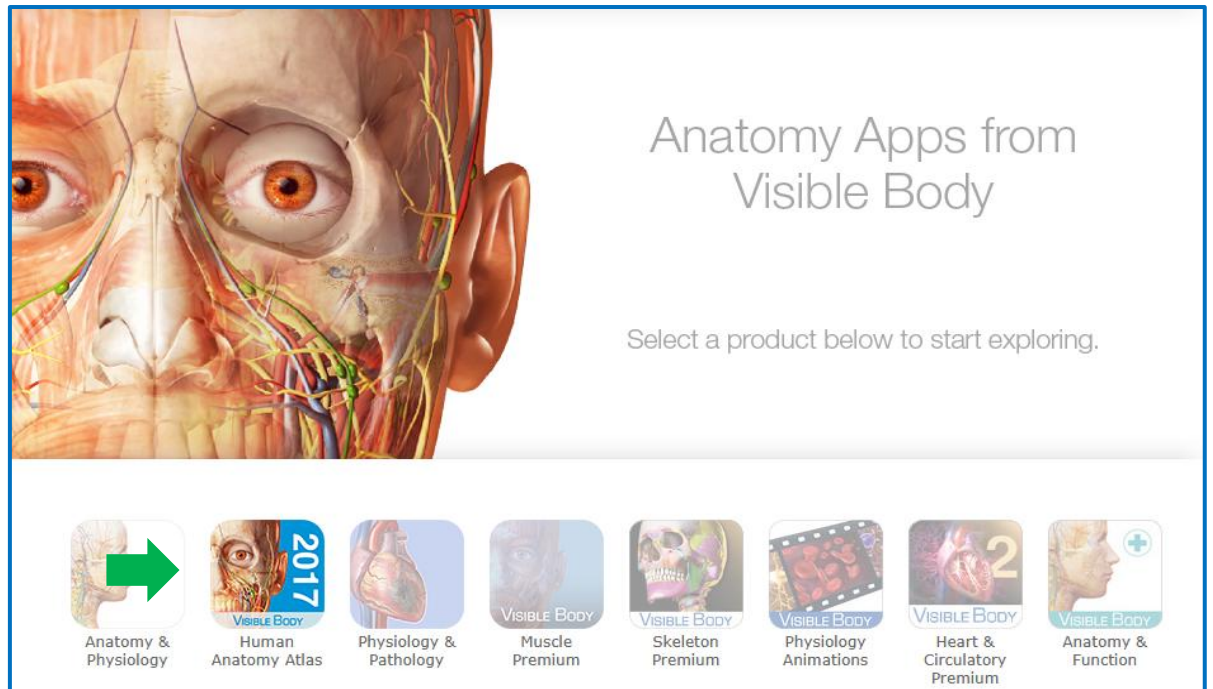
Anatomy Apps from Visible Body

Select a product below to start exploring.

Anatomy & Physiology

2017
VISIBLE BODY
Human Anatomy Atlas

Physiology & Pathology

VISIBLE BODY
Muscle Premium

VISIBLE BODY
Skeleton Premium

VISIBLE BODY
Physiology Animations

2
VISIBLE BODY
Heart & Circulatory Premium

VISIBLE BODY
Anatomy & Function